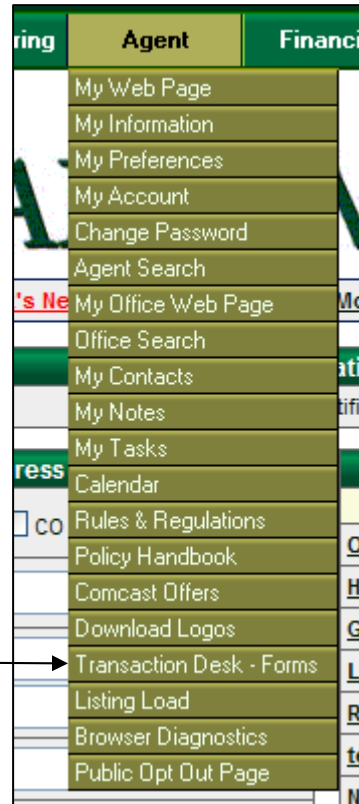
ring
Agent
Financi

My Web Page
My Information
My Preferences
My Account
Change Password
Agent Search
My Office Web Page
Office Search
My Contacts
My Notes
My Tasks
Calendar
Rules & Regulations
Policy Handbook
Comcast Offers
Download Logos
Transaction Desk - Forms
Listing Load
Browser Diagnostics
Public Opt Out Page

's Ne
Mo
ati
tifi
ress
co
O
H
G
L
R
t
N